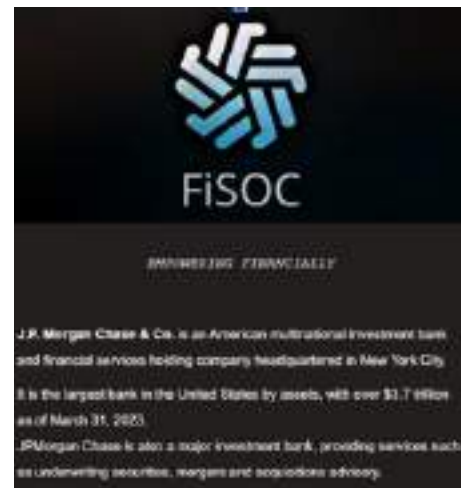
FiSOC

EMPOWERING FINANCIALLY

J.P. Morgan Chase & Co. is an American multinational investment bank and financial services holding company headquartered in New York City.

It is the largest bank in the United States by assets, with over $3.7 trillion as of March 31, 2023.

JPMorgan Chase is also a major investment bank, providing services such as underwriting securities, mergers and acquisitions advisory.